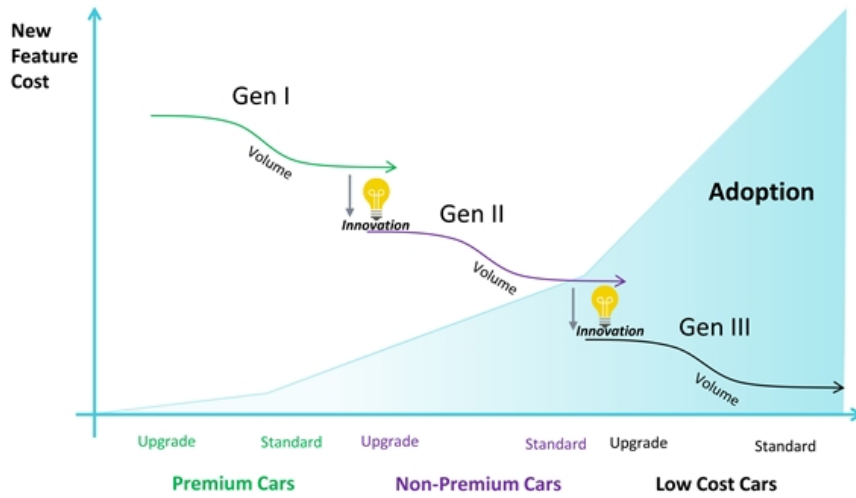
New Feature Cost

Gen I

Volume

Innovation

Gen II

Volume

Adoption

Innovation

Gen III

Volume

Upgrade

Standard

Upgrade

Standard

Upgrade

Standard

Premium Cars

Non-Premium Cars

Low Cost Cars